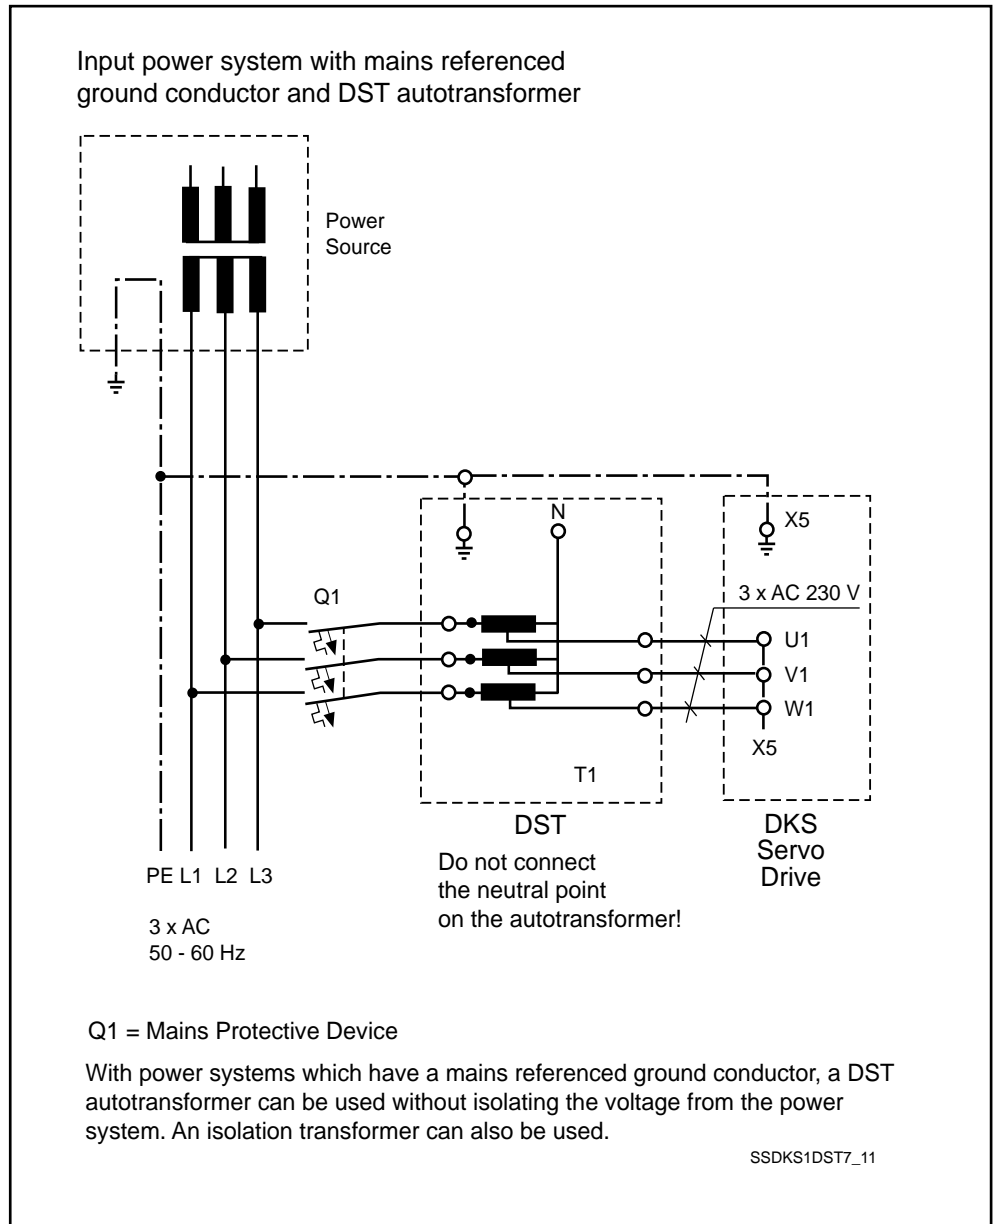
Input power system with mains referenced ground conductor and DST autotransformer

Power Source

N

X5

Q1

3 x AC 230 V

U1

V1

W1

X5

T1

DST

DKS Servo Drive

Do not connect the neutral point on the autotransformer!

PE L1 L2 L3

3 x AC
50 - 60 Hz

Q1 = Mains Protective Device

With power systems which have a mains referenced ground conductor, a DST autotransformer can be used without isolating the voltage from the power system. An isolation transformer can also be used.

SSDKS1DST7_11